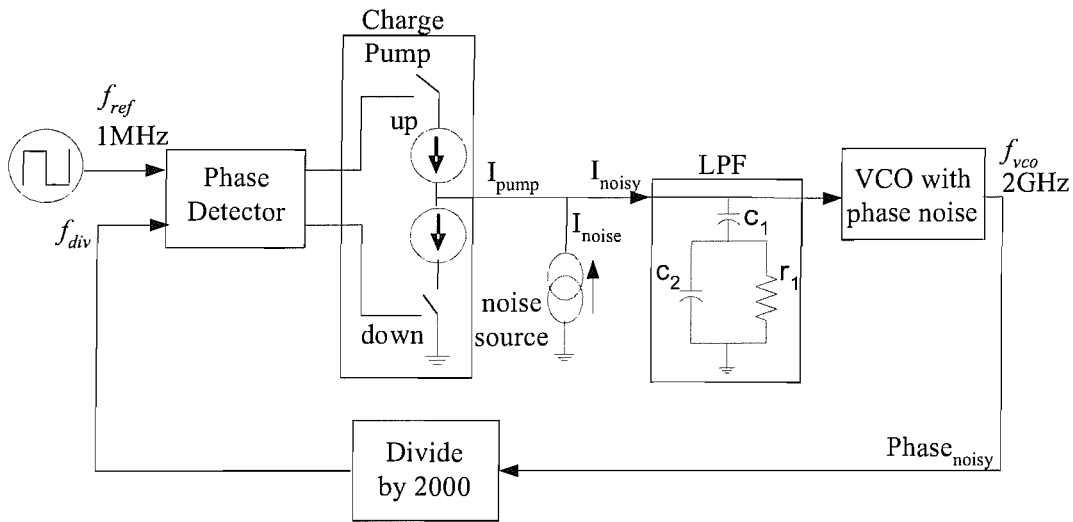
Charge Pump

$f_{ref}$
1MHz

Phase Detector

$f_{div}$

up

down

$I_{pump}$

$I_{noisy}$

$I_{noise}$

noise source

LPF

$c_1$

$c_2$

$r_1$

VCO with phase noise

$f_{vco}$
2GHz

Phase$_{noisy}$

Divide by 2000